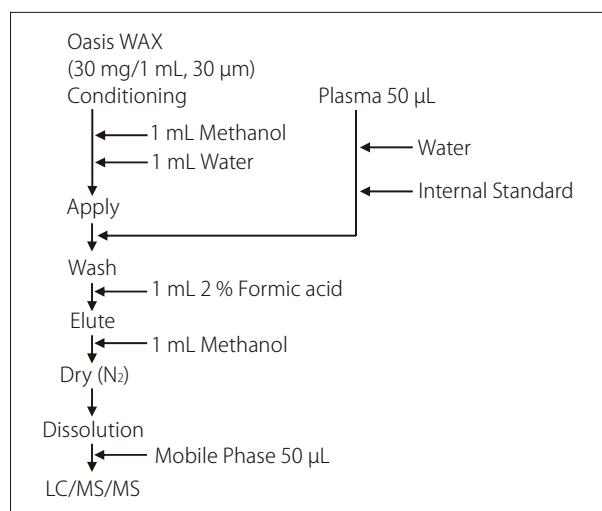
Oasis WAX
(30 mg/1 mL, 30 µm)
Conditioning

1 mL Methanol
1 mL Water

Plasma 50 µL

Water
Internal Standard

Apply

Wash
1 mL 2 % Formic acid

Elute
1 mL Methanol

Dry ($N_2$)

Dissolution
Mobile Phase 50 µL

LC/MS/MS